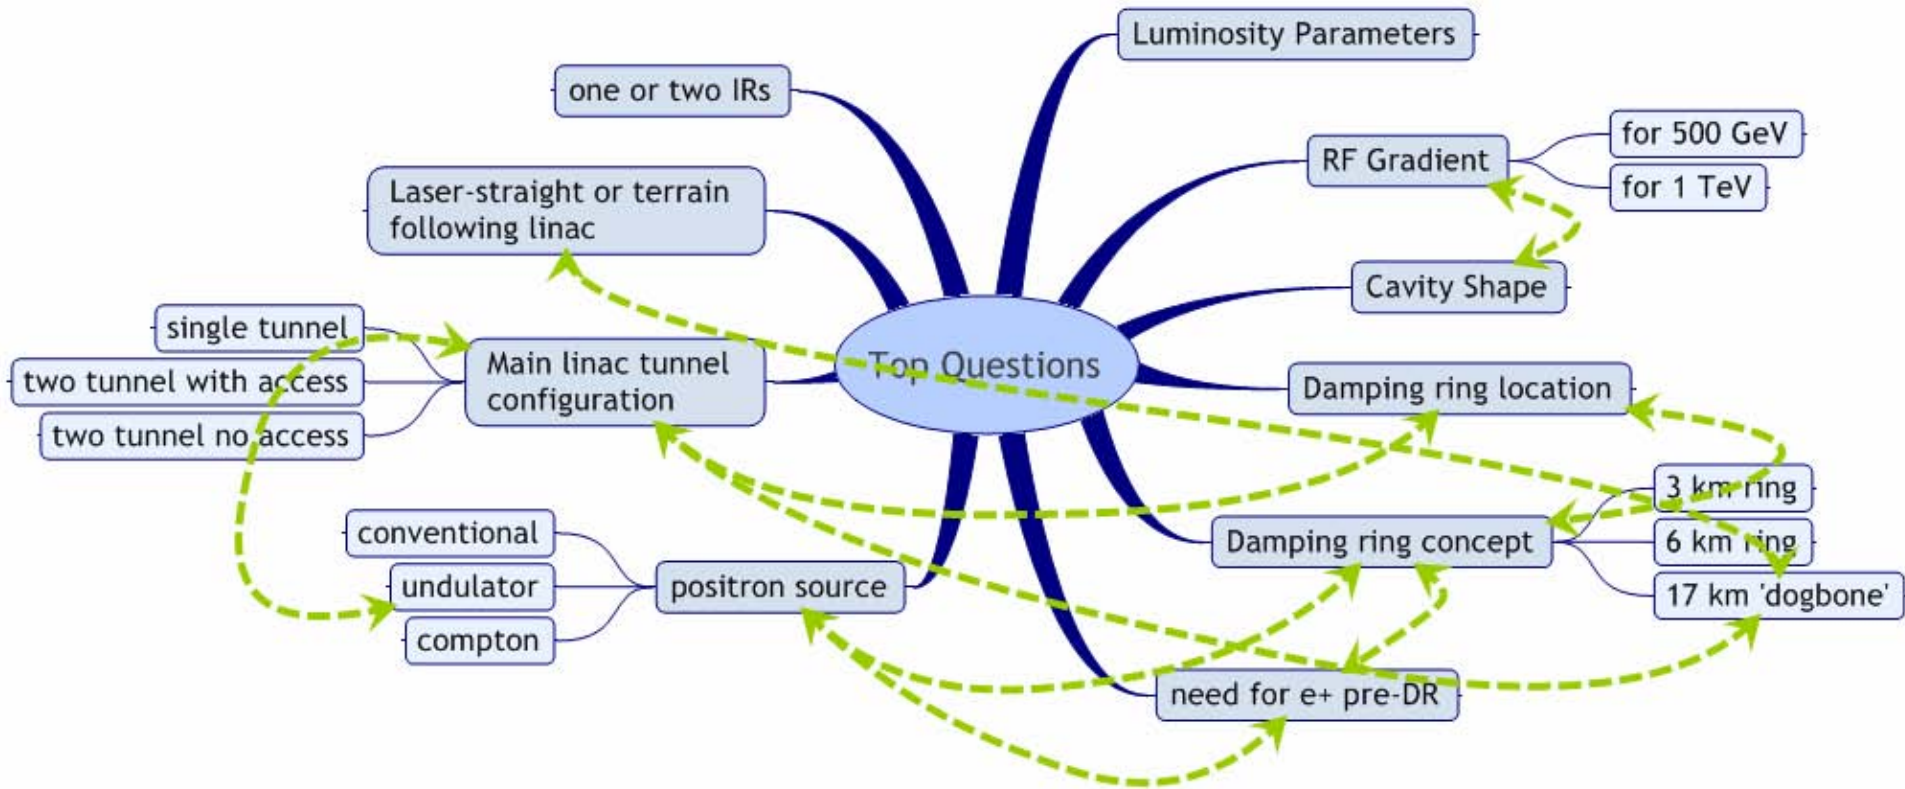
Top Questions

Luminosity Parameters

one or two IRs

RF Gradient

for 500 GeV

for 1 TeV

Laser-straight or terrain following linac

Cavity Shape

single tunnel

two tunnel with access

two tunnel no access

Main linac tunnel configuration

Damping ring location

3 km ring

6 km ring

17 km 'dogbone'

Damping ring concept

conventional

undulator

compton

positron source

need for e+ pre-DR